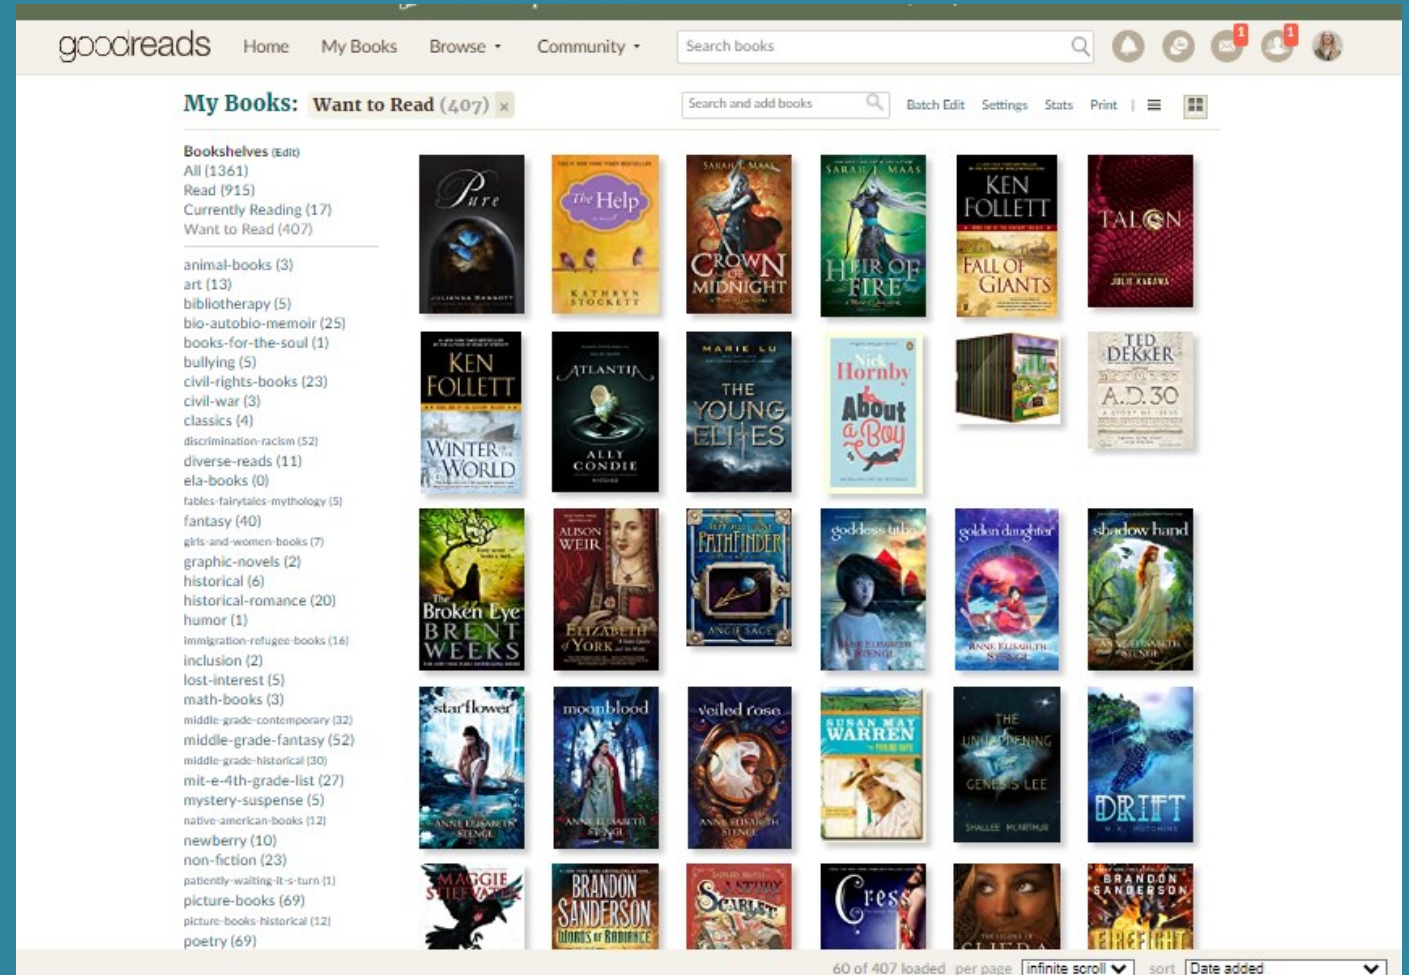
goodreads Home My Books Browse ▾ Community ▾ Search books

1 1

My Books: Want to Read (407) ×

Search and add books

Batch Edit Settings Stats Print |

Bookshelves (Edit)
All (1361)
Read (915)
Currently Reading (17)
Want to Read (407)

animal-books (3)
art (13)
bibliotherapy (5)
bio-autobio-memoir (25)
books-for-the-soul (1)
bullying (5)
civil-rights-books (23)
civil-war (3)
classics (4)
discrimination-racism (52)
diverse-reads (11)
ela-books (0)
fables-fairytales-mythology (5)
fantasy (40)
girls-and-women-books (7)
graphic-novels (2)
historical (6)
historical-romance (20)
humor (1)
immigration-refugee-books (16)
inclusion (2)
lost-interest (5)
math-books (3)
middle-grade-contemporary (32)
middle-grade-fantasy (52)
middle-grade-historical (30)
mit-e-4th-grade-list (27)
mystery-suspense (5)
native-american-books (12)
newberry (10)
non-fiction (23)
patiently-waiting-it-s-turn (1)
picture-books (69)
picture-books-historical (12)
poetry (69)

Pure Julianna Baggott
The Help a novel Kathryn Stockett
Sarah J. Maas Crown of Midnight
Sarah J. Maas Heir of Fire
Ken Follett Fall of Giants
Talon Julie Kagawa
Ken Follett Winter of the World
Atlantia Ally Condie
Marie Lu The Young Elites
Nick Hornby About a Boy
Ted Dekker A.D. 30
The Broken Eye Brent Weeks
Alison Weir Elizabeth of York
Pathfinder Angie Sage
goddess tithe Anne Elisabeth Stengl
golden daughter Anne Elisabeth Stengl
shadow hand Anne Elisabeth Stengl
starflower Anne Elisabeth Stengl
moonblood Anne Elisabeth Stengl
veiled rose Anne Elisabeth Stengl
Susan May Warren
The Unquenching Genesis Lee Shallee McArthur
Drift M. K. Hutchins
Maggie Stiefvater
Brandon Sanderson Words of Radiance
Scarlet
Cress
Brandon Sanderson Firefight

60 of 407 loaded per page infinite scroll sort Date added